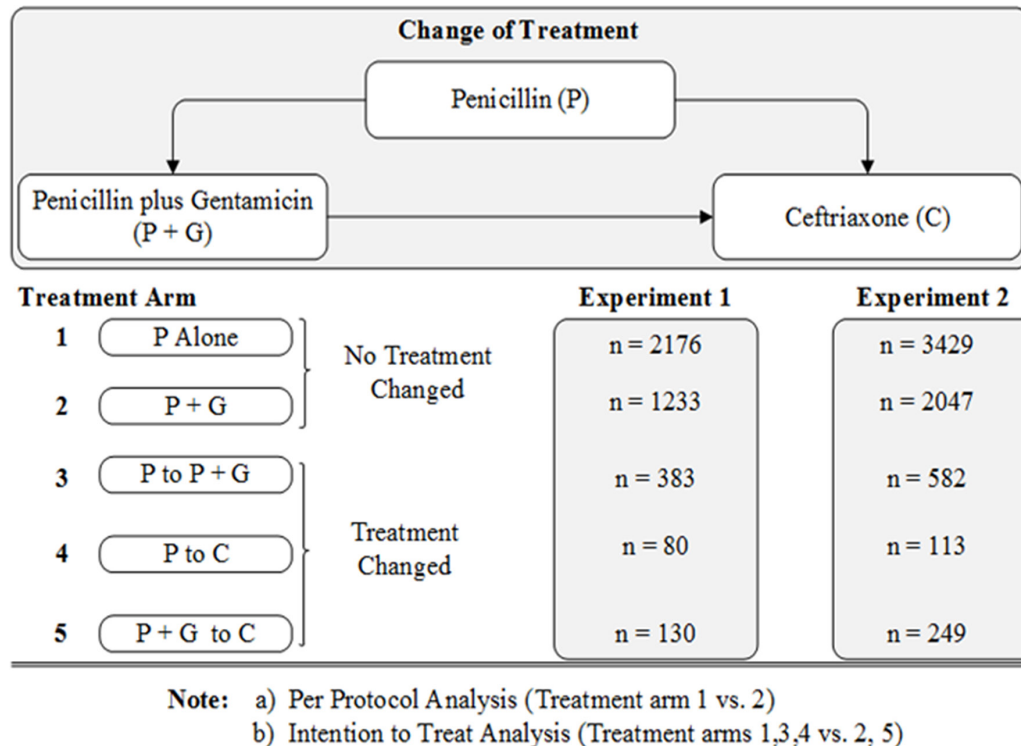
Change of Treatment

Penicillin (P)

Penicillin plus Gentamicin (P + G)

Ceftriaxone (C)

Treatment Arm

Experiment 1

Experiment 2

| Treatment Arm | | | Experiment 1 | Experiment 2 |
|---|---|---|---|---|
| 1 | P Alone | No Treatment Changed | n = 2176 | n = 3429 |
| 2 | P + G | | n = 1233 | n = 2047 |
| 3 | P to P + G | Treatment Changed | n = 383 | n = 582 |
| 4 | P to C | | n = 80 | n = 113 |
| 5 | P + G to C | | n = 130 | n = 249 |

Note: a) Per Protocol Analysis (Treatment arm 1 vs. 2)
b) Intention to Treat Analysis (Treatment arms 1,3,4 vs. 2, 5)